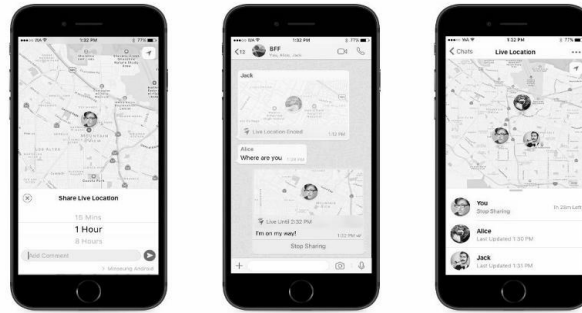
1:32 PM
Share Live Location
15 Mins
1 Hour
8 Hours
Add Comment

1:32 PM
13
BFF
Jack
Live Location Ended
1:32 PM
Alice
Where are you
Live Until 2:32 PM
I'm on my way!
Stop Sharing

1:32 PM
Chats
Live Location
You
Stop Sharing
Alice
Last Updated 1:30 PM
Jack
Last Updated 1:31 PM